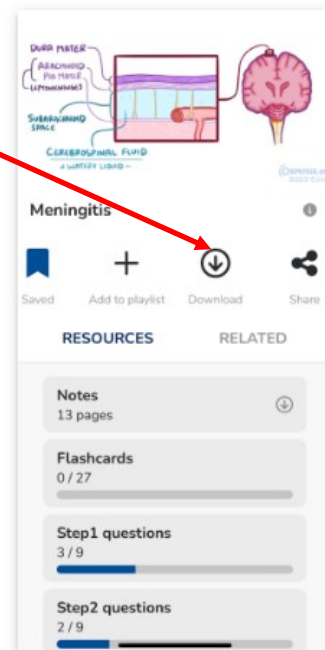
DURA MATER
ARACHNOID
PIA MATER
LEPTOMENINGES
SUBARACHNOID SPACE
CEREBROSPINAL FLUID
= WATERY LIQUID =
OSMOSIS
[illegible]

Meningitis

Saved
Add to playlist
Download
Share

RESOURCES
RELATED

Notes
13 pages

Flashcards
0 / 27

Step1 questions
3 / 9

Step2 questions
2 / 9